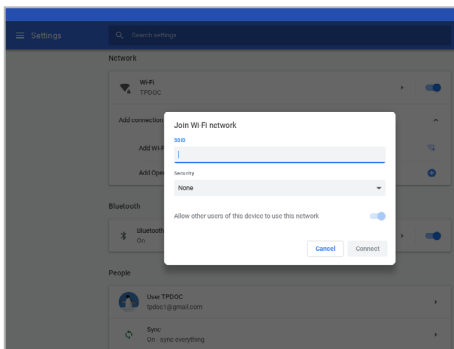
Settings

Search settings

Network

Wi-Fi
TPDOC

Add connection

Add Wi-Fi

Add Open

Join Wi-Fi network

SSID

Security

None

Allow other users of this device to use this network

Cancel

Connect

Bluetooth

Bluetooth
On

People

User TPDOC
tpdoc1@gmail.com

Sync
On - sync everything